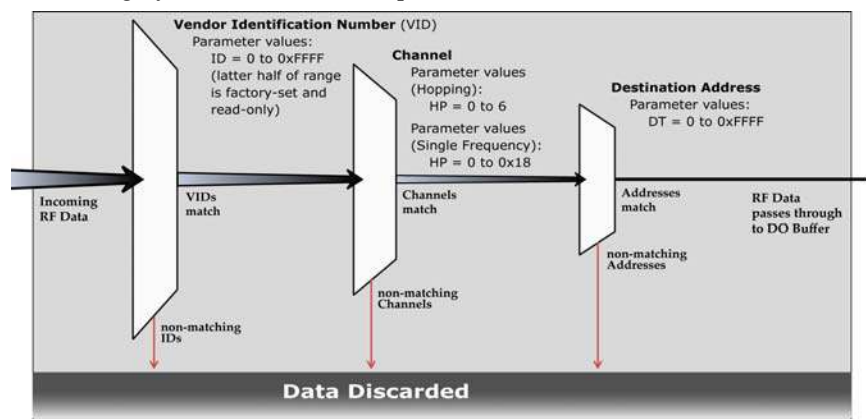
Vendor Identification Number (VID)
Parameter values:
ID = 0 to 0xFFFF
(latter half of range is factory-set and read-only)

Channel
Parameter values (Hopping):
HP = 0 to 6
Parameter values (Single Frequency):
HP = 0 to 0x18

Destination Address
Parameter values:
DT = 0 to 0xFFFF

Incoming RF Data

VIDs match

Channels match

Addresses match

RF Data passes through to DO Buffer

non-matching IDs

non-matching Channels

non-matching Addresses

Data Discarded